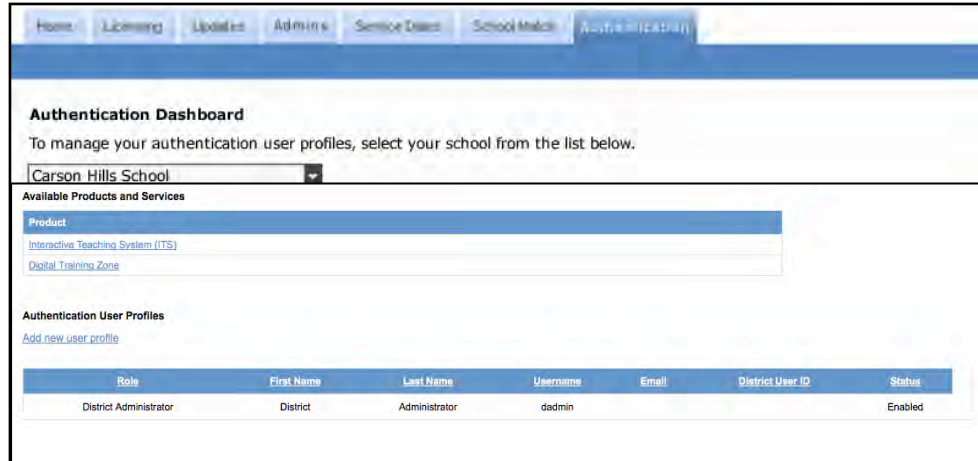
Home Licensing Updates Admins Service Dates School Match Authentication

Authentication Dashboard

To manage your authentication user profiles, select your school from the list below.

Carson Hills School

Available Products and Services

| Product |
|---|
| Interactive Teaching System (ITS) |
| Digital Training Zone |

Authentication User Profiles

Add new user profile

| Role | First Name | Last Name | Username | Email | District User ID | Status |
|---|---|---|---|---|---|---|
| District Administrator | District | Administrator | dadmin | | | Enabled |